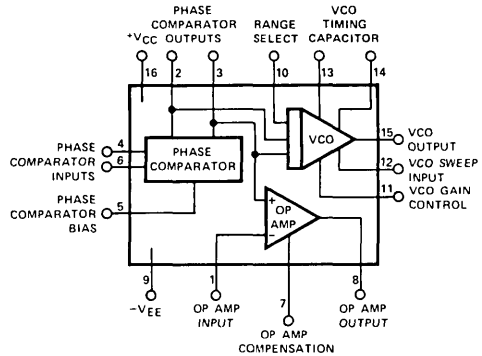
$+V_{CC}$

PHASE COMPARATOR OUTPUTS

RANGE SELECT

VCO TIMING CAPACITOR

16

2

3

10

13

14

PHASE COMPARATOR INPUTS

4

6

PHASE COMPARATOR

VCO

15

VCO OUTPUT

12

VCO SWEEP INPUT

11

VCO GAIN CONTROL

PHASE COMPARATOR BIAS

5

+

OP AMP

−

9

$-V_{EE}$

1

OP AMP INPUT

7

OP AMP COMPENSATION

8

OP AMP OUTPUT